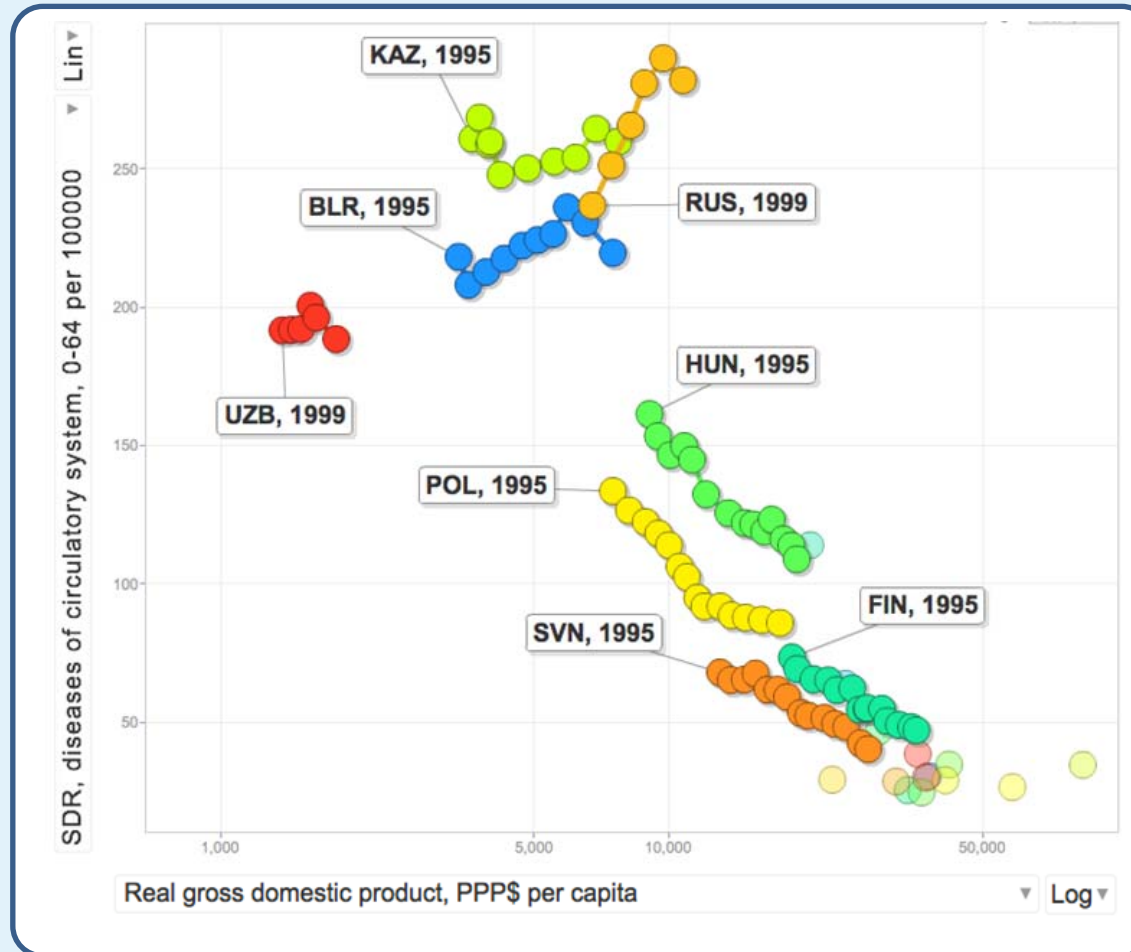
Lin ▾

▾ SDR, diseases of circulatory system, 0-64 per 100000

250
200
150
100
50

KAZ, 1995
BLR, 1995
RUS, 1999
UZB, 1999
HUN, 1995
POL, 1995
FIN, 1995
SVN, 1995

1,000
5,000
10,000
50,000

Real gross domestic product, PPP$ per capita ▾

Log ▾